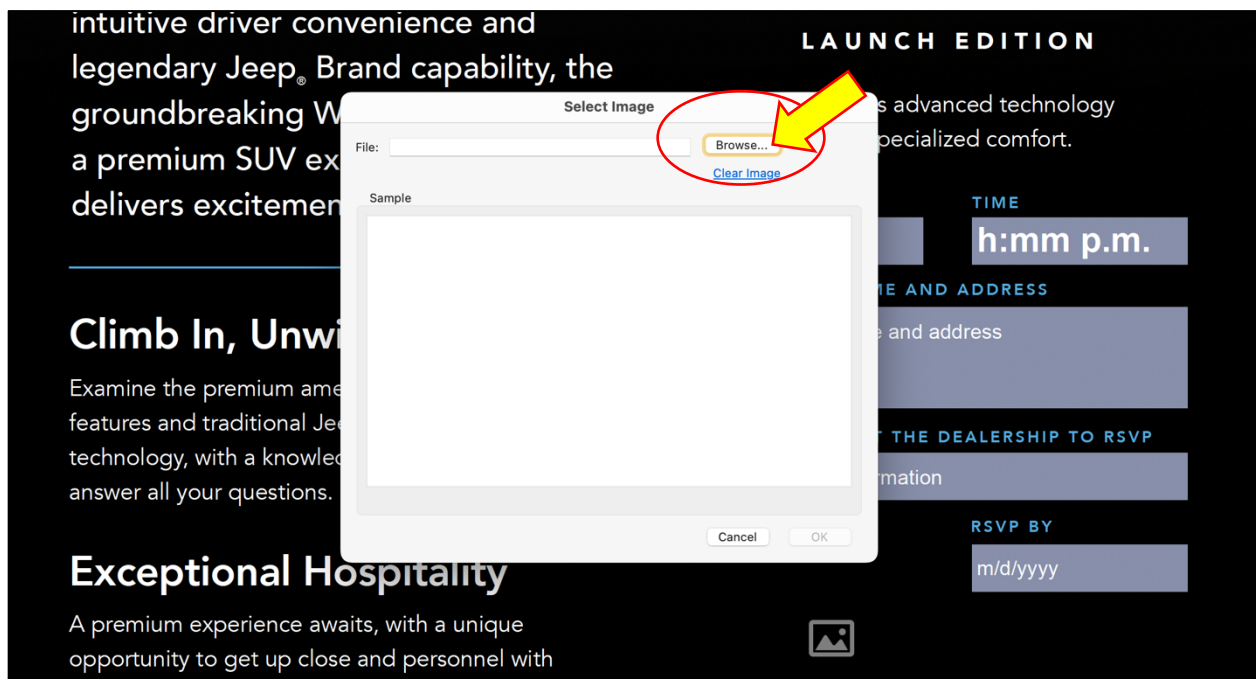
intuitive driver convenience and legendary Jeep® Brand capability, the groundbreaking W
a premium SUV ex
delivers excitemen

Climb In, Unwi
Examine the premium ame features and traditional Jee technology, with a knowlec answer all your questions.

Exceptional Hospitality
A premium experience awaits, with a unique opportunity to get up close and personnel with

LAUNCH EDITION

s advanced technology
pecialized comfort.

TIME
h:mm p.m.

ME AND ADDRESS
e and address

T THE DEALERSHIP TO RSVP
rmation

RSVP BY
m/d/yyyy

Select Image
File:
Browse...
Clear Image
Sample
Cancel
OK